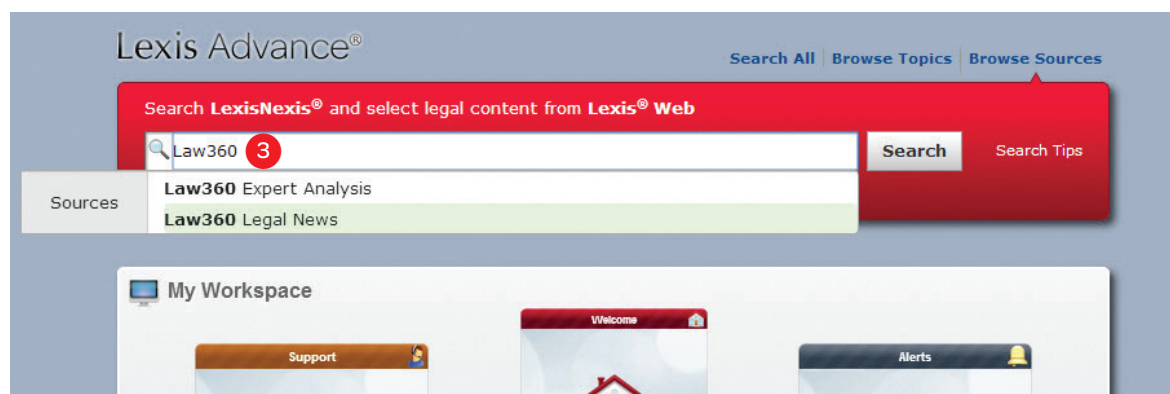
Lexis Advance®

Search All | Browse Topics | Browse Sources

Search LexisNexis® and select legal content from Lexis® Web

Law360 3

Search

Search Tips

Sources

Law360 Expert Analysis

Law360 Legal News

My Workspace

Welcome

Support

Alerts